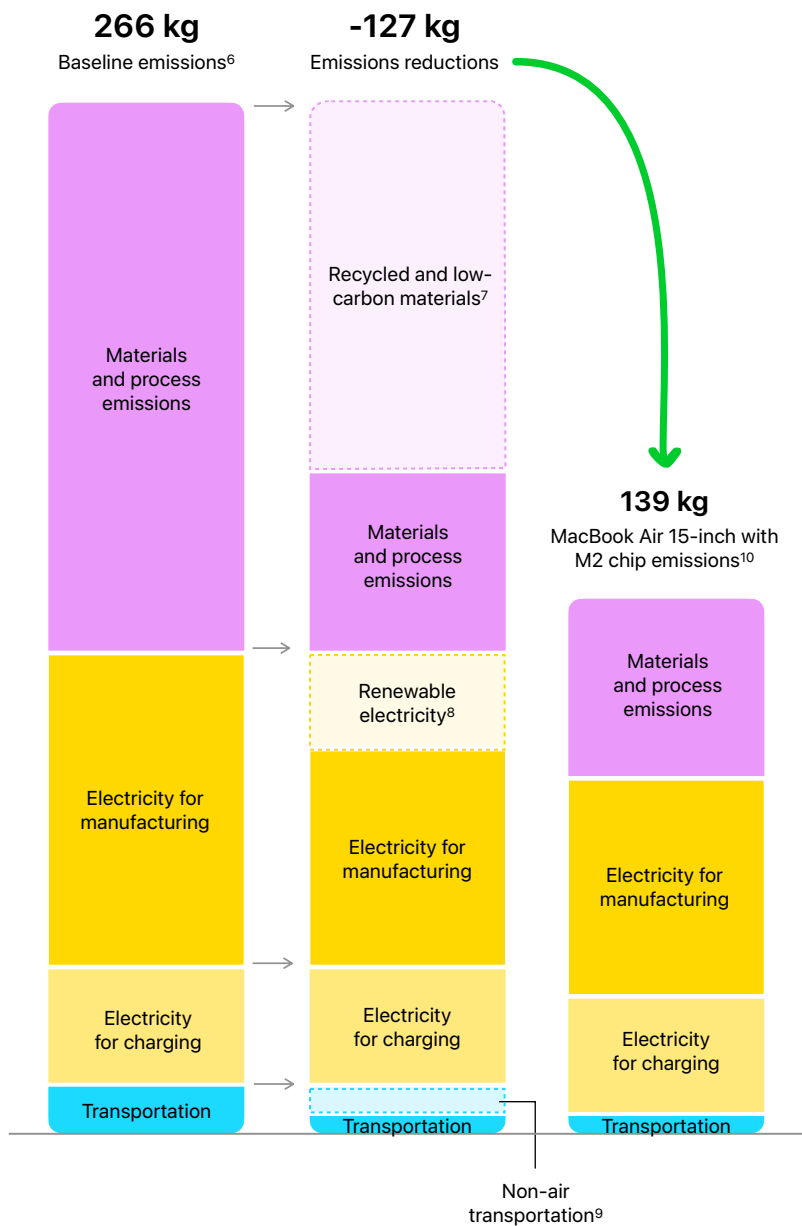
**266 kg**
Baseline emissions$^{6}$

**-127 kg**
Emissions reductions

Materials and process emissions

Electricity for manufacturing

Electricity for charging

Transportation

Recycled and low-carbon materials$^{7}$

Materials and process emissions

Renewable electricity$^{8}$

Electricity for manufacturing

Electricity for charging

Transportation

**139 kg**
MacBook Air 15-inch with M2 chip emissions$^{10}$

Materials and process emissions

Electricity for manufacturing

Electricity for charging

Transportation

Non-air transportation$^{9}$